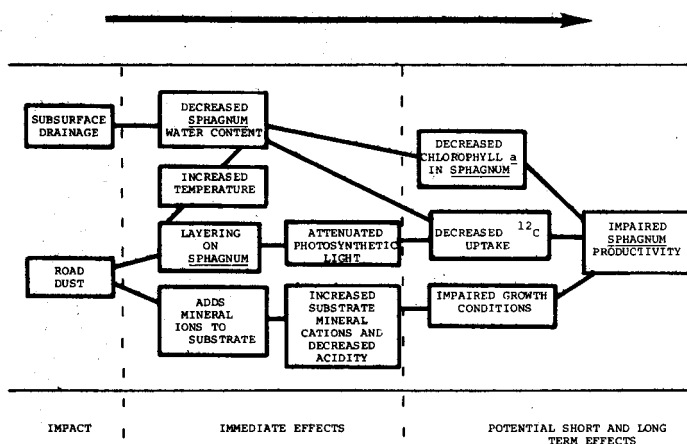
SUBSURFACE DRAINAGE

DECREASED SPHAGNUM WATER CONTENT

INCREASED TEMPERATURE

DECREASED CHLOROPHYLL a IN SPHAGNUM

ROAD DUST

LAYERING ON SPHAGNUM

ATTENUATED PHOTOSYNTHETIC LIGHT

DECREASED $^{12}C$ UPTAKE

IMPAIRED SPHAGNUM PRODUCTIVITY

ADDS MINERAL IONS TO SUBSTRATE

INCREASED SUBSTRATE MINERAL CATIONS AND DECREASED ACIDITY

IMPAIRED GROWTH CONDITIONS

IMPACT

IMMEDIATE EFFECTS

POTENTIAL SHORT AND LONG TERM EFFECTS